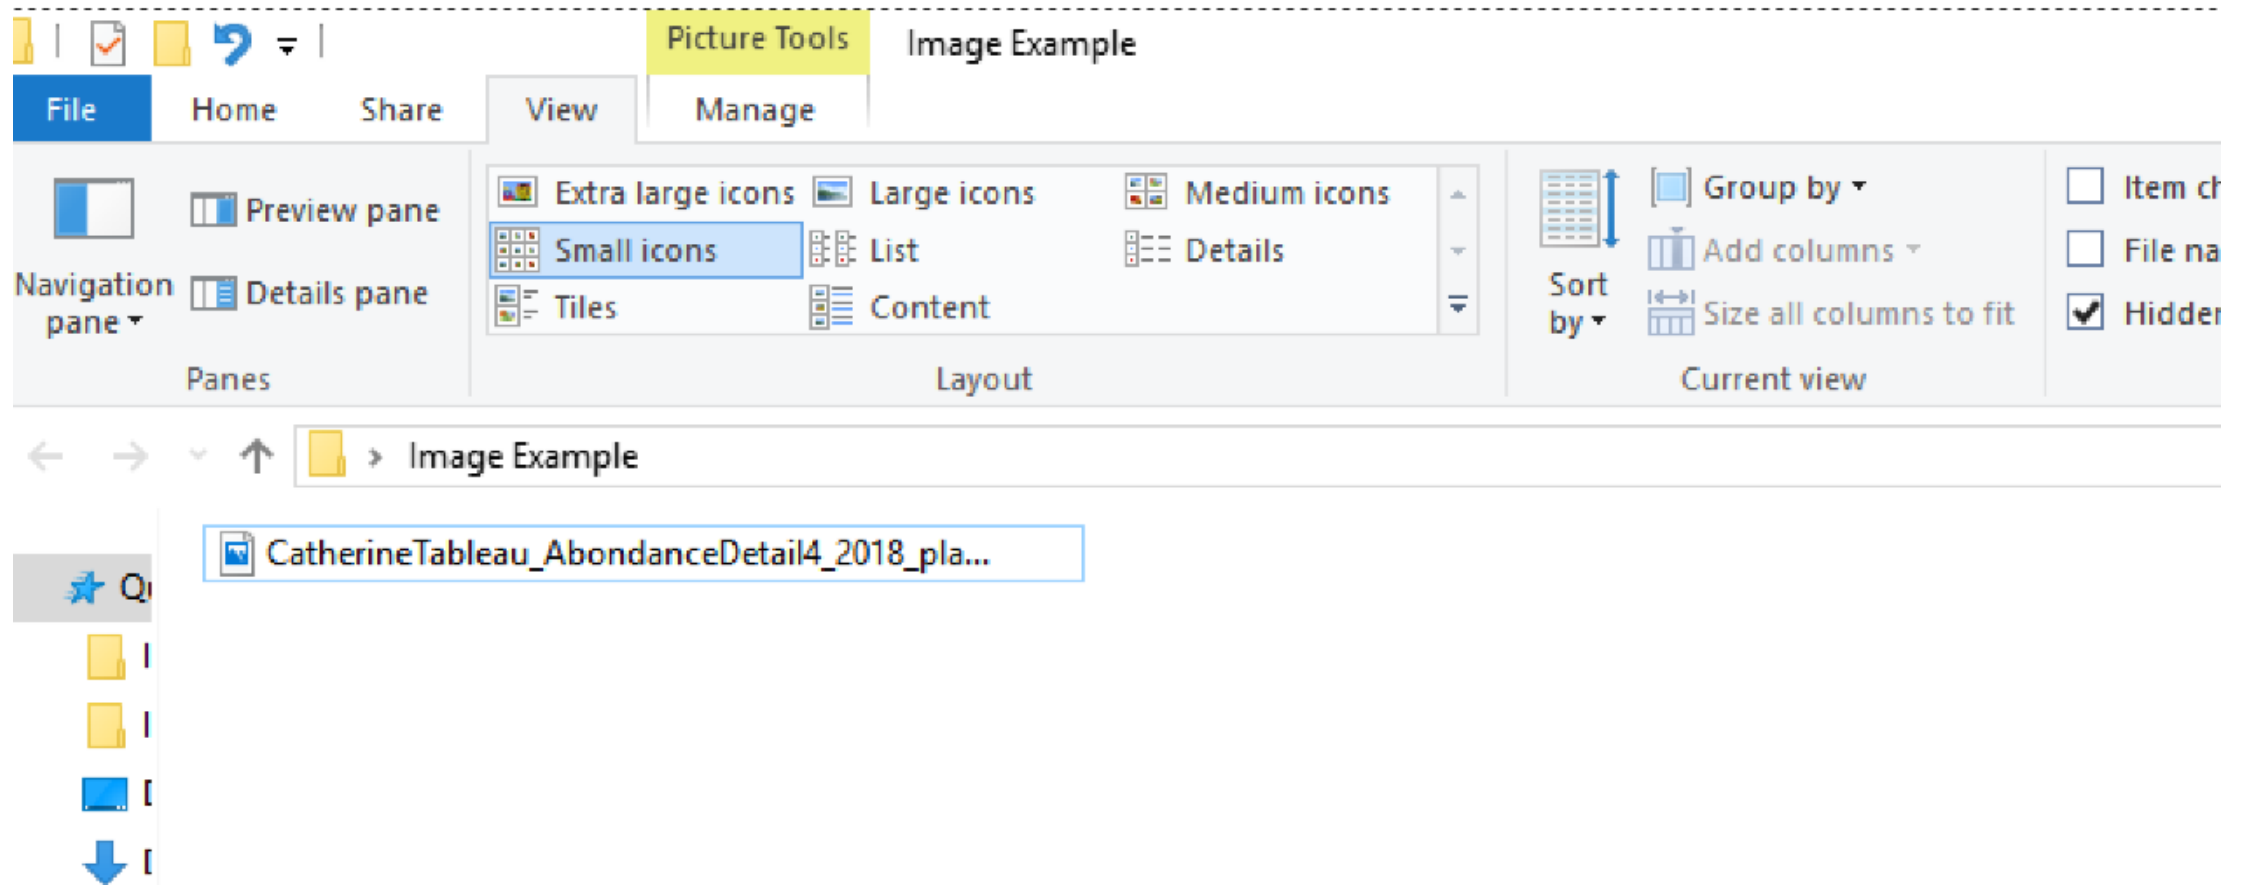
Picture Tools Image Example

File Home Share View Manage

Navigation pane

Preview pane

Details pane

Panes

Extra large icons Large icons Medium icons

Small icons List Details

Tiles Content

Layout

Sort by

Group by

Add columns

Size all columns to fit

Current view

Item ch

File na

Hidden

Image Example

CatherineTableau_AbondanceDetail4_2018_pla...

Q